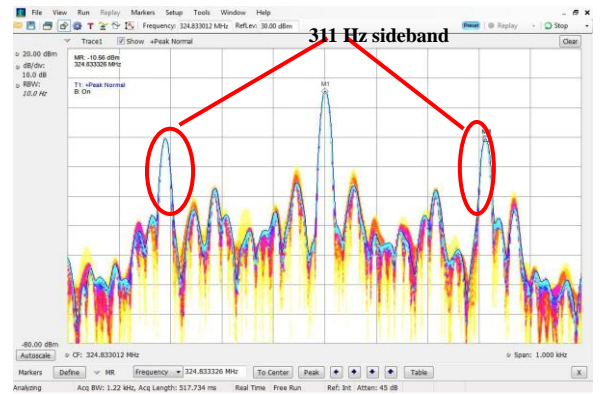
File View Run Replay Markers Setup Tools Window Help

Frequency: 324.833012 MHz RefLev: 30.00 dBm

Preset Replay Stop

Trace1 Show +Peak Normal

Clear

311 Hz sideband

20.00 dBm
dB/div:
10.0 dB
RBW:
10.0 Hz

MR: -10.56 dBm
324.833326 MHz

T1: +Peak Normal
B: On

M1

MR

-80.00 dBm

Autoscale

CF: 324.833012 MHz

Span: 1.000 kHz

Markers Define MR Frequency 324.833326 MHz To Center Peak Table

Analyzing Acq BW: 1.22 kHz, Acq Length: 517.734 ms Real Time Free Run Ref: Int Atten: 45 dB